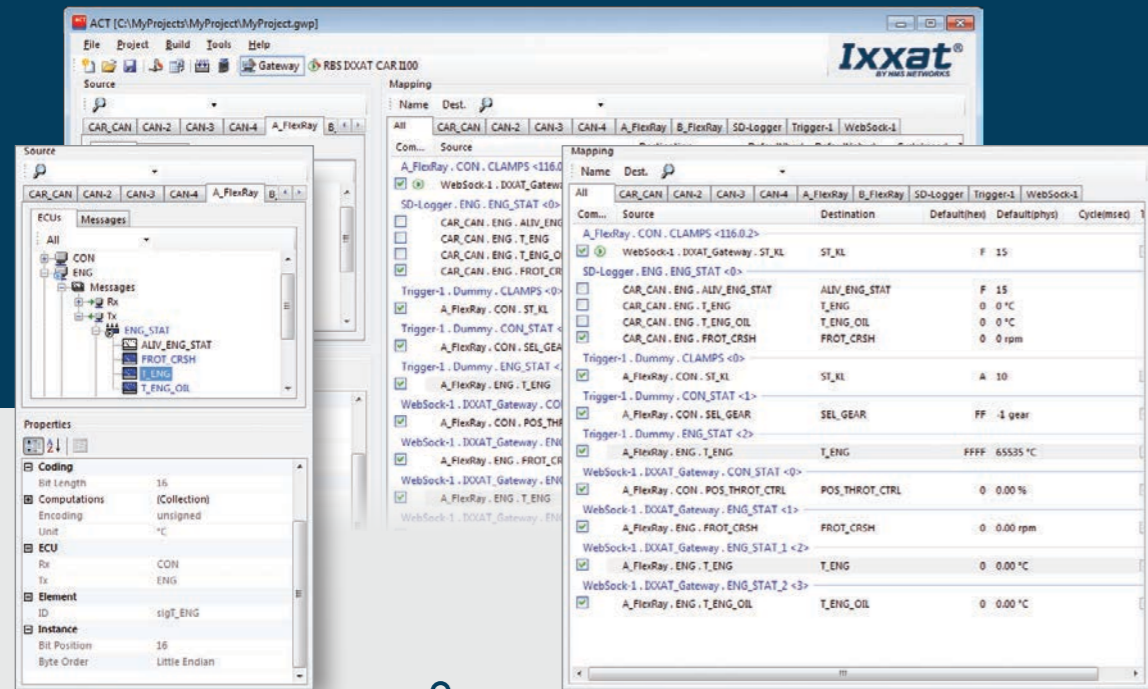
ACT [C:\MyProjects\MyProject\MyProject.gwp]

File Project Build Tools Help

Gateway RBS IXXAT CAN II00

Ixxat®
BY HMS NETWORKS

Source

CAR_CAN CAN-2 CAN-3 CAN-4 A_FlexRay B

Mapping

Name Dest.

All CAR_CAN CAN-2 CAN-3 CAN-4 A_FlexRay B_FlexRay SD-Logger Trigger-1 WebSock-1

Com... Source

A_FlexRay . CON . CLAMPS <116.0
WebSock-1 . IXXAT_Gatew
SD-Logger . ENG . ENG_STAT <0>
CAR_CAN . ENG . ALIV_ENG
CAR_CAN . ENG . T_ENG
CAR_CAN . ENG . T_ENG_OI
CAR_CAN . ENG . FROT_CR
Trigger-1 . Dummy . CLAMPS <0>
A_FlexRay . CON . ST_KL
Trigger-1 . Dummy . CON_STAT <
A_FlexRay . CON . SEL_GEA
Trigger-1 . Dummy . ENG_STAT <
A_FlexRay . ENG . T_ENG
WebSock-1 . IXXAT_Gateway . CO
A_FlexRay . CON . POS_THR
WebSock-1 . IXXAT_Gateway . EN
A_FlexRay . ENG . FROT_CR
WebSock-1 . IXXAT_Gateway . EN
A_FlexRay . ENG . T_ENG
WebSock-1 . IXXAT_Gateway . EN

Source

CAR_CAN CAN-2 CAN-3 CAN-4 A_FlexRay B

ECUs Messages

All

CON
ENG
Messages
Rx
Tx
ENG_STAT
ALIV_ENG_STAT
FROT_CRSH
T_ENG
T_ENG_OIL

Properties

| | |
|---|---|
| **Coding** | |
| Bit Length | 16 |
| **Computations** | (Collection) |
| Encoding | unsigned |
| Unit | °C |
| **ECU** | |
| Rx | CON |
| Tx | ENG |
| **Element** | |
| ID | sigT_ENG |
| **Instance** | |
| Bit Position | 16 |
| Byte Order | Little Endian |

Mapping

Name Dest.

All CAR_CAN CAN-2 CAN-3 CAN-4 A_FlexRay B_FlexRay SD-Logger Trigger-1 WebSock-1

| Com... | Source | Destination | Default(hex) | Default(phys) | Cycle(msec) |
|---|---|---|---|---|---|
| | A_FlexRay . CON . CLAMPS <116.0.2> | | | | |
| | WebSock-1 . IXXAT_Gateway . ST_KL | ST_KL | F | 15 | |
| | SD-Logger . ENG . ENG_STAT <0> | | | | |
| | CAR_CAN . ENG . ALIV_ENG_STAT | ALIV_ENG_STAT | F | 15 | |
| | CAR_CAN . ENG . T_ENG | T_ENG | 0 | 0 °C | |
| | CAR_CAN . ENG . T_ENG_OIL | T_ENG_OIL | 0 | 0 °C | |
| | CAR_CAN . ENG . FROT_CRSH | FROT_CRSH | 0 | 0 rpm | |
| | Trigger-1 . Dummy . CLAMPS <0> | | | | |
| | A_FlexRay . CON . ST_KL | ST_KL | A | 10 | |
| | Trigger-1 . Dummy . CON_STAT <1> | | | | |
| | A_FlexRay . CON . SEL_GEAR | SEL_GEAR | FF | -1 gear | |
| | Trigger-1 . Dummy . ENG_STAT <2> | | | | |
| | A_FlexRay . ENG . T_ENG | T_ENG | FFFF | 65535 °C | |
| | WebSock-1 . IXXAT_Gateway . CON_STAT <0> | | | | |
| | A_FlexRay . CON . POS_THROT_CTRL | POS_THROT_CTRL | 0 | 0.00 % | |
| | WebSock-1 . IXXAT_Gateway . ENG_STAT <1> | | | | |
| | A_FlexRay . ENG . FROT_CRSH | FROT_CRSH | 0 | 0.00 rpm | |
| | WebSock-1 . IXXAT_Gateway . ENG_STAT_1 <2> | | | | |
| | A_FlexRay . ENG . T_ENG | T_ENG | 0 | 0.00 °C | |
| | WebSock-1 . IXXAT_Gateway . ENG_STAT_2 <3> | | | | |
| | A_FlexRay . ENG . T_ENG_OIL | T_ENG_OIL | 0 | 0.00 °C | |